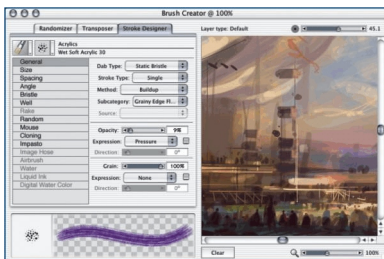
Brush Creator @ 100%

Randomizer
Transposer
Stroke Designer

Acrylics
Wet Soft Acrylic 30

General
Size
Spacing
Angle
Bristle
Well
Rake
Random
Mouse
Cloning
Impasto
Image Hose
Airbrush
Water
Liquid Ink
Digital Water Color

Dab Type: Static Bristle
Stroke Type: Single
Method: Buildup
Subcategory: Grainy Edge Fl...
Source:

Opacity: 9%
Expression: Pressure
Direction: 0°

Grain: 100%
Expression: None
Direction: 0°

Layer type: Default

45.1

Clear

100%